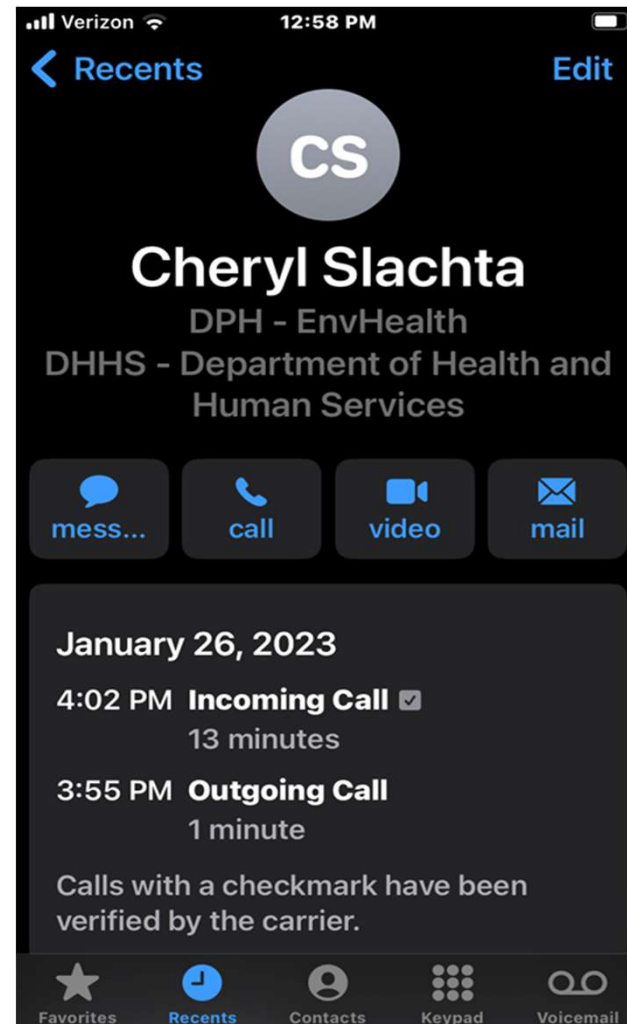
Verizon 12:58 PM

Recents Edit

CS

Cheryl Slachta

DPH - EnvHealth
DHHS - Department of Health and Human Services

mess... call video mail

January 26, 2023

4:02 PM Incoming Call
13 minutes

3:55 PM Outgoing Call
1 minute

Calls with a checkmark have been verified by the carrier.

Favorites Recents Contacts Keypad Voicemail